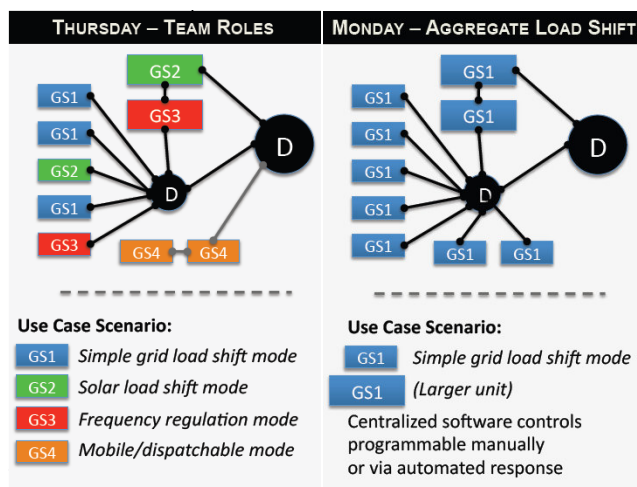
THURSDAY – TEAM ROLES

GS2
GS3
GS1
GS1
GS2
GS1
GS3
D
D
GS4
GS4

Use Case Scenario:
GS1 Simple grid load shift mode
GS2 Solar load shift mode
GS3 Frequency regulation mode
GS4 Mobile/dispatchable mode

MONDAY – AGGREGATE LOAD SHIFT

GS1
GS1
GS1
GS1
GS1
GS1
GS1
D
D
GS1
GS1

Use Case Scenario:
GS1 Simple grid load shift mode
GS1 (Larger unit)
Centralized software controls programmable manually or via automated response